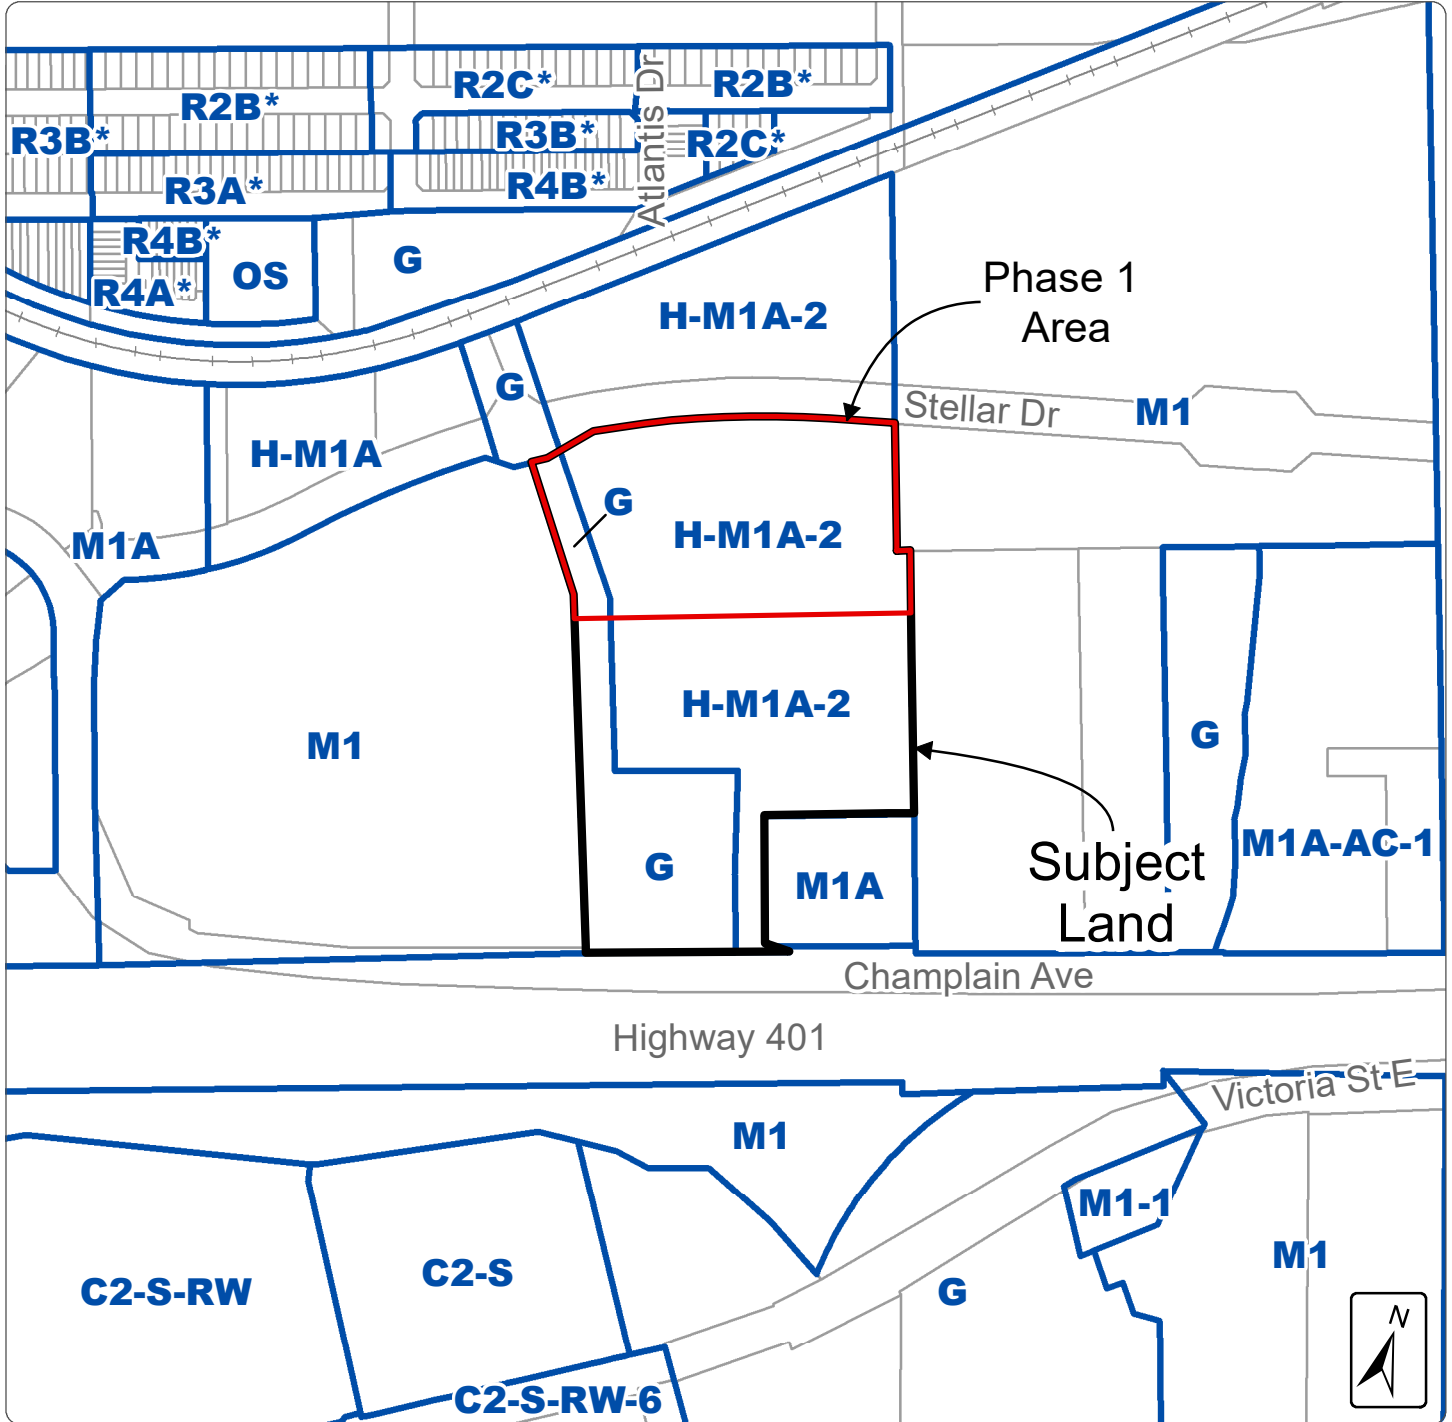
R2B*
R3B*
R2C*
Atlantis Dr
R2B*
R2B*
R3B*
R2C*
R3A*
R4B*
R4B*
R4A*
OS
G
Phase 1
Area
H-M1A-2
G
Stellar Dr
M1
H-M1A
G
M1A
H-M1A-2
M1
H-M1A-2
G
G
M1A-AC-1
Subject
Land
M1A
Champlain Ave
Highway 401
Victoria St E
M1
M1-1
M1
C2-S-RW
C2-S
G
C2-S-RW-6
N